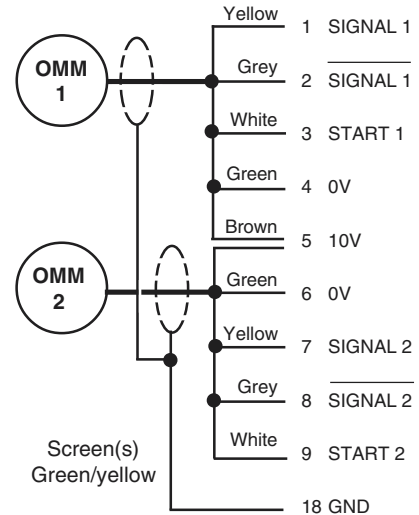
OMM 1

OMM 2

Yellow 1 SIGNAL 1

Grey 2 $\overline{\text{SIGNAL 1}}$

White 3 START 1

Green 4 0V

Brown 5 10V

Green 6 0V

Yellow 7 SIGNAL 2

Grey 8 $\overline{\text{SIGNAL 2}}$

White 9 START 2

Screen(s) Green/yellow

18 GND